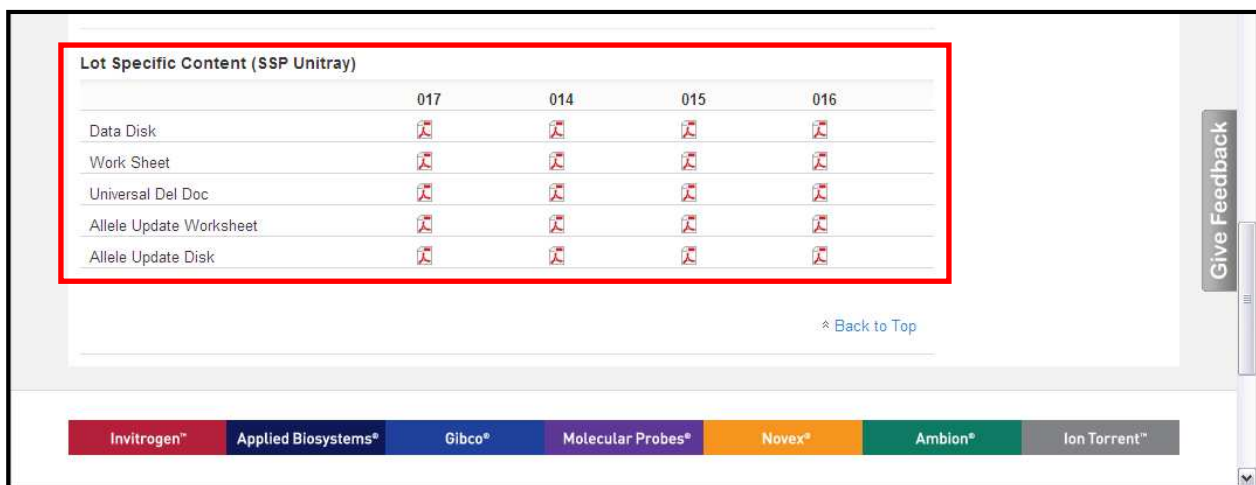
Lot Specific Content (SSP Unitray)

| | 017 | 014 | 015 | 016 |
|---|---|---|---|---|
| Data Disk | | | | |
| Work Sheet | | | | |
| Universal Del Doc | | | | |
| Allele Update Worksheet | | | | |
| Allele Update Disk | | | | |

Back to Top

Give Feedback

Invitrogen™ Applied Biosystems® Gibco® Molecular Probes® Novex® Ambion® Ion Torrent™